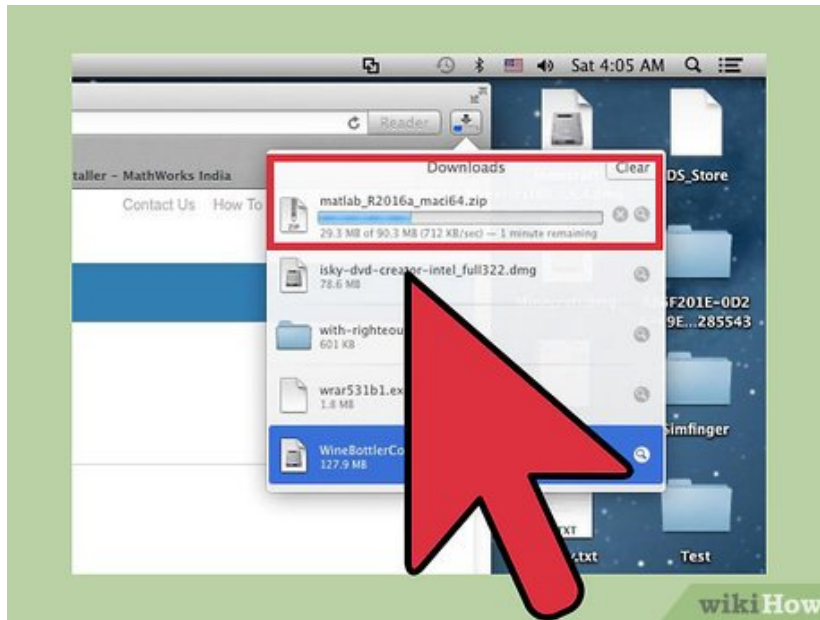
Sat 4:05 AM

Reader

taller - MathWorks India

Contact Us How To

Downloads

Clear

matlab_R2016a_maci64.zip

29.3 MB of 90.3 MB (712 KB/sec) — 1 minute remaining

isky-dvd-creator-intel_full322.dmg

78.6 MB

with-righteou

601 KB

wrar531b1.ex

1.8 MB

WineBottlerCo

127.9 MB

DS_Store

5F201E-0D2

9E...285543

Simfinger

TXT

.txt

Test

wikiHow